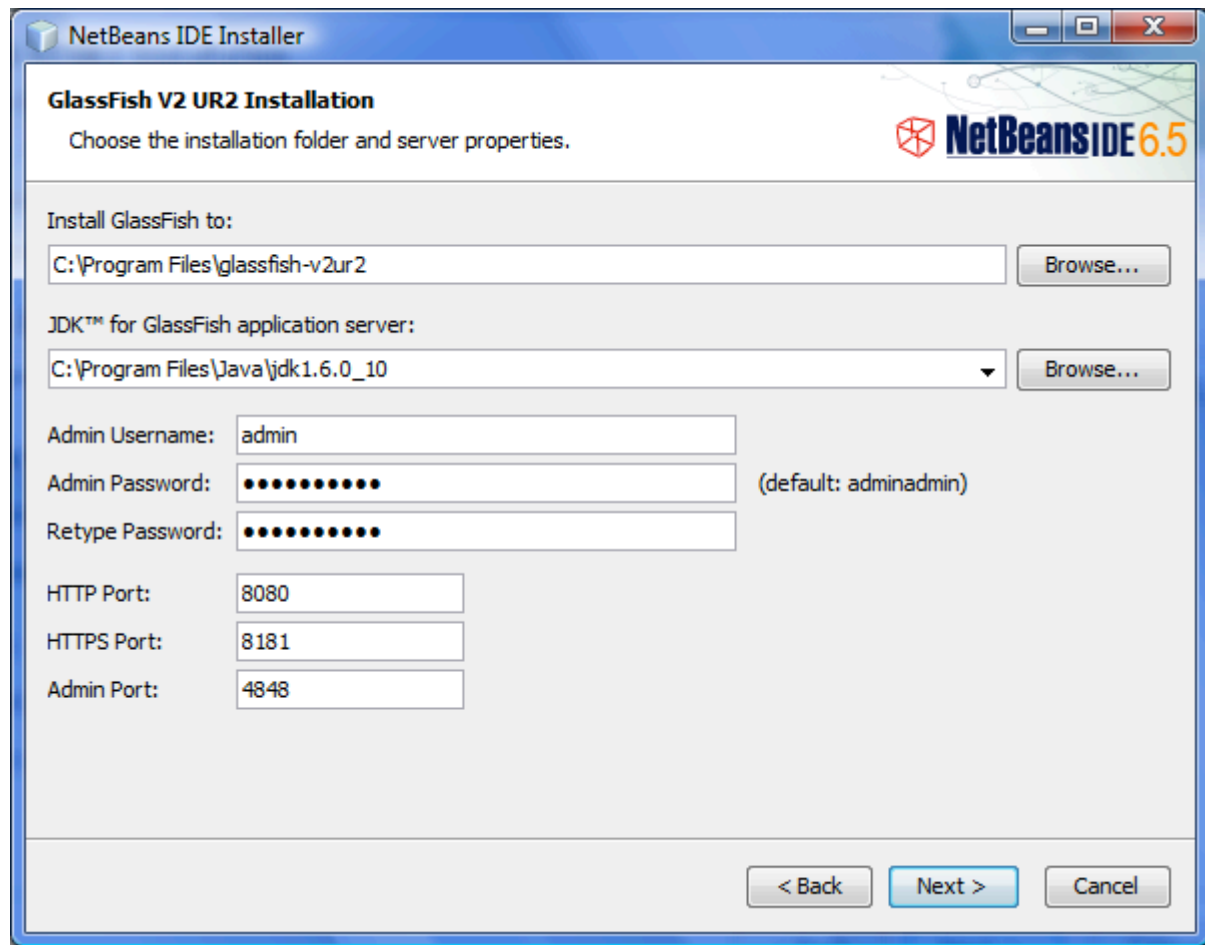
NetBeans IDE Installer

GlassFish V2 UR2 Installation

Choose the installation folder and server properties.

NetBeans IDE 6.5

Install GlassFish to:

C:\Program Files\glassfish-v2ur2

Browse...

JDK™ for GlassFish application server:

C:\Program Files\Java\jdk1.6.0_10

Browse...

Admin Username: admin

Admin Password: ●●●●●●●●●●● (default: adminadmin)

Retype Password: ●●●●●●●●●●●

HTTP Port: 8080

HTTPS Port: 8181

Admin Port: 4848

< Back

Next >

Cancel